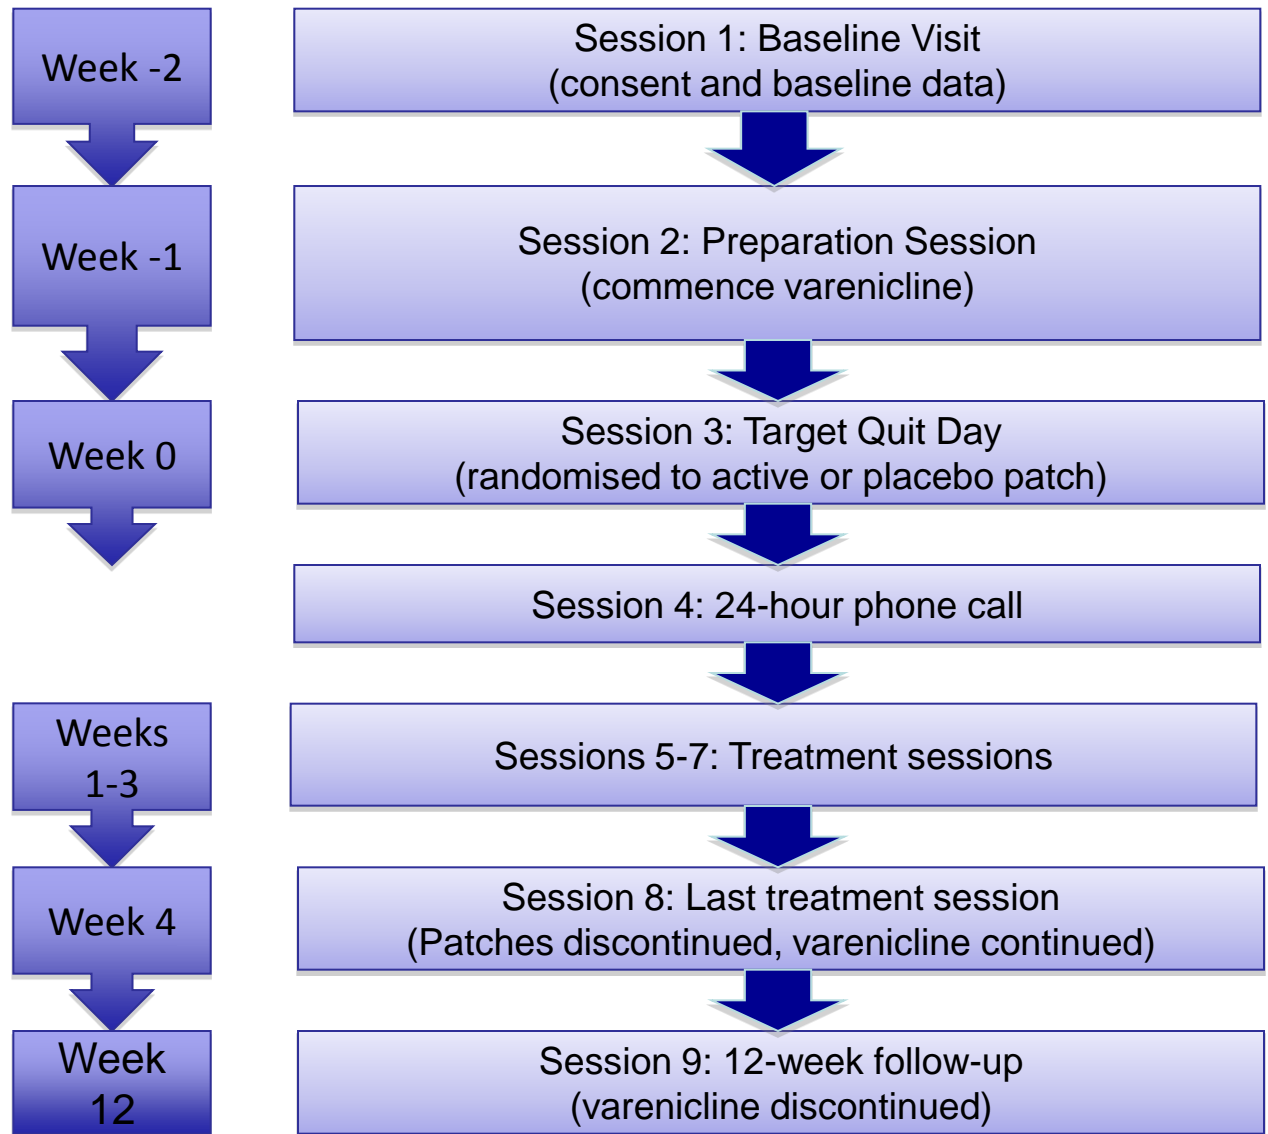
Week -2

Session 1: Baseline Visit
(consent and baseline data)

Week -1

Session 2: Preparation Session
(commence varenicline)

Week 0

Session 3: Target Quit Day
(randomised to active or placebo patch)

Session 4: 24-hour phone call

Weeks 1-3

Sessions 5-7: Treatment sessions

Week 4

Session 8: Last treatment session
(Patches discontinued, varenicline continued)

Week 12

Session 9: 12-week follow-up
(varenicline discontinued)